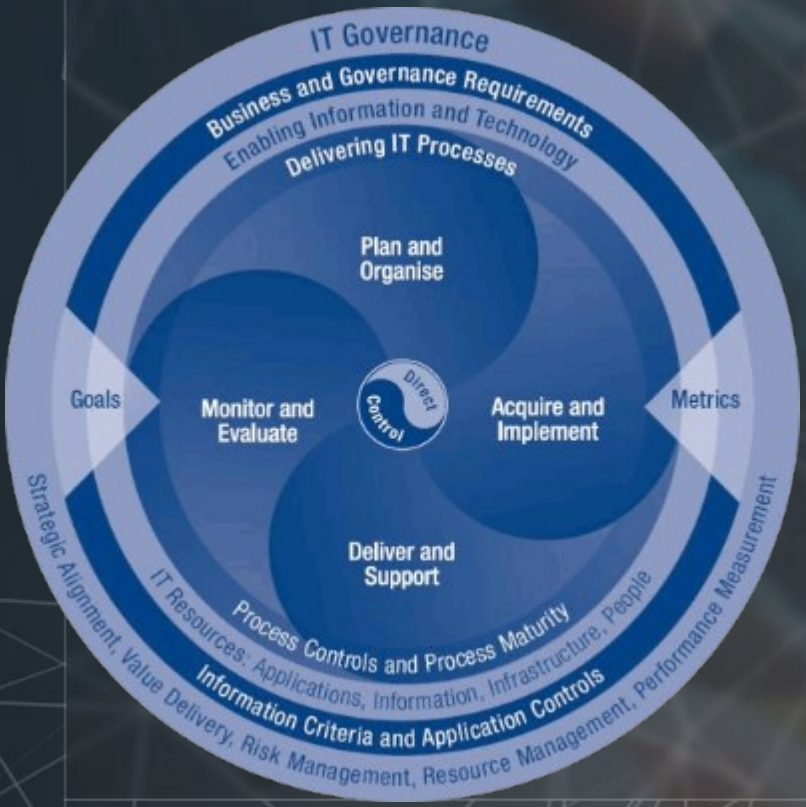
IT Governance

Business and Governance Requirements

Enabling Information and Technology

Delivering IT Processes

Plan and Organise

Goals

Monitor and Evaluate

Direct

Control

Acquire and Implement

Metrics

Deliver and Support

Process Controls and Process Maturity

IT Resources: Applications, Information, Infrastructure, People

Information Criteria and Application Controls

Strategic Alignment, Value Delivery, Risk Management, Resource Management, Performance Measurement